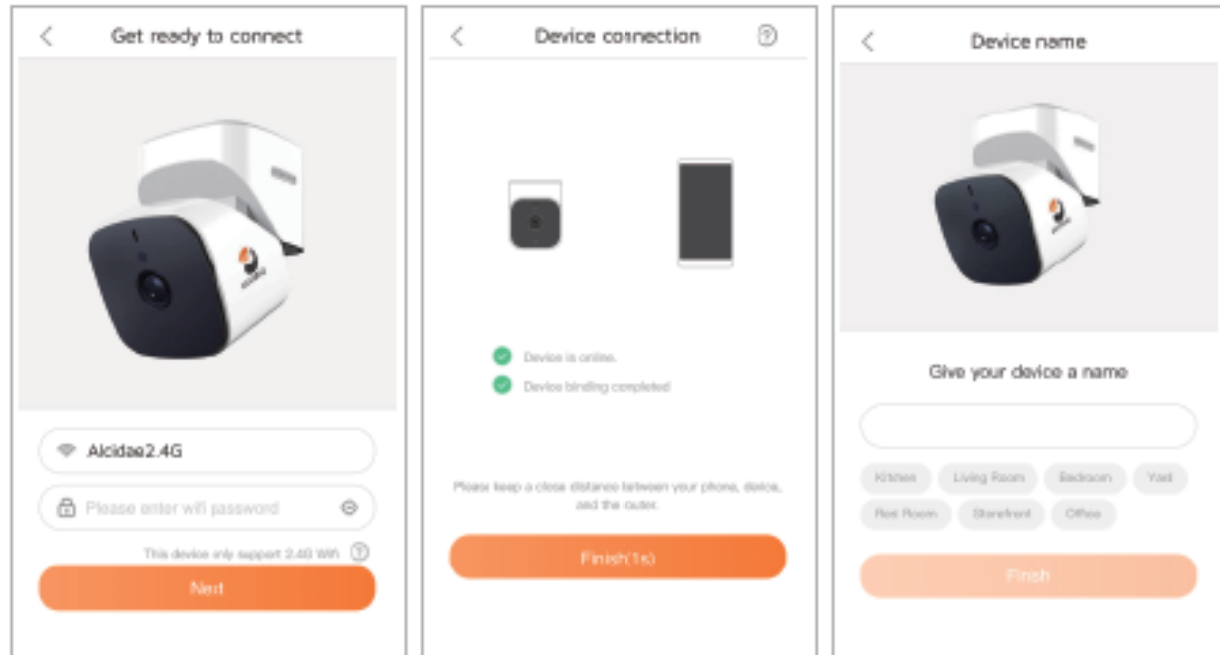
Get ready to connect

Alcidae2.4G

Please enter wifi password

This device only support 2.4G Wifi

Next

Device connection

Device is online.

Device binding completed

Please keep a close distance between your phone, device, and the router.

Finish(1s)

Device name

Give your device a name

Kitchen
Living Room
Bedroom
Yard
Rest Room
Storefront
Office

Finish